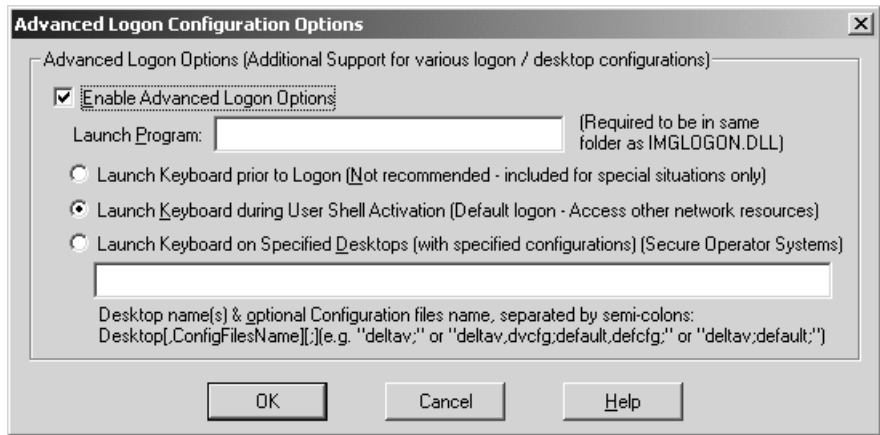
Advanced Logon Configuration Options

Advanced Logon Options (Additional Support for various logon / desktop configurations)

Enable Advanced Logon Options

Launch Program:

(Required to be in same folder as IMGLOGON.DLL)

Launch Keyboard prior to Logon (Not recommended - included for special situations only)

Launch Keyboard during User Shell Activation (Default logon - Access other network resources)

Launch Keyboard on Specified Desktops (with specified configurations) (Secure Operator Systems)

Desktop name(s) & optional Configuration files name, separated by semi-colons: Desktop[,ConfigFilesName][;](e.g. "deltav;" or "deltav,dvcfg;default,defcfg;" or "deltav;default;")

OK

Cancel

Help